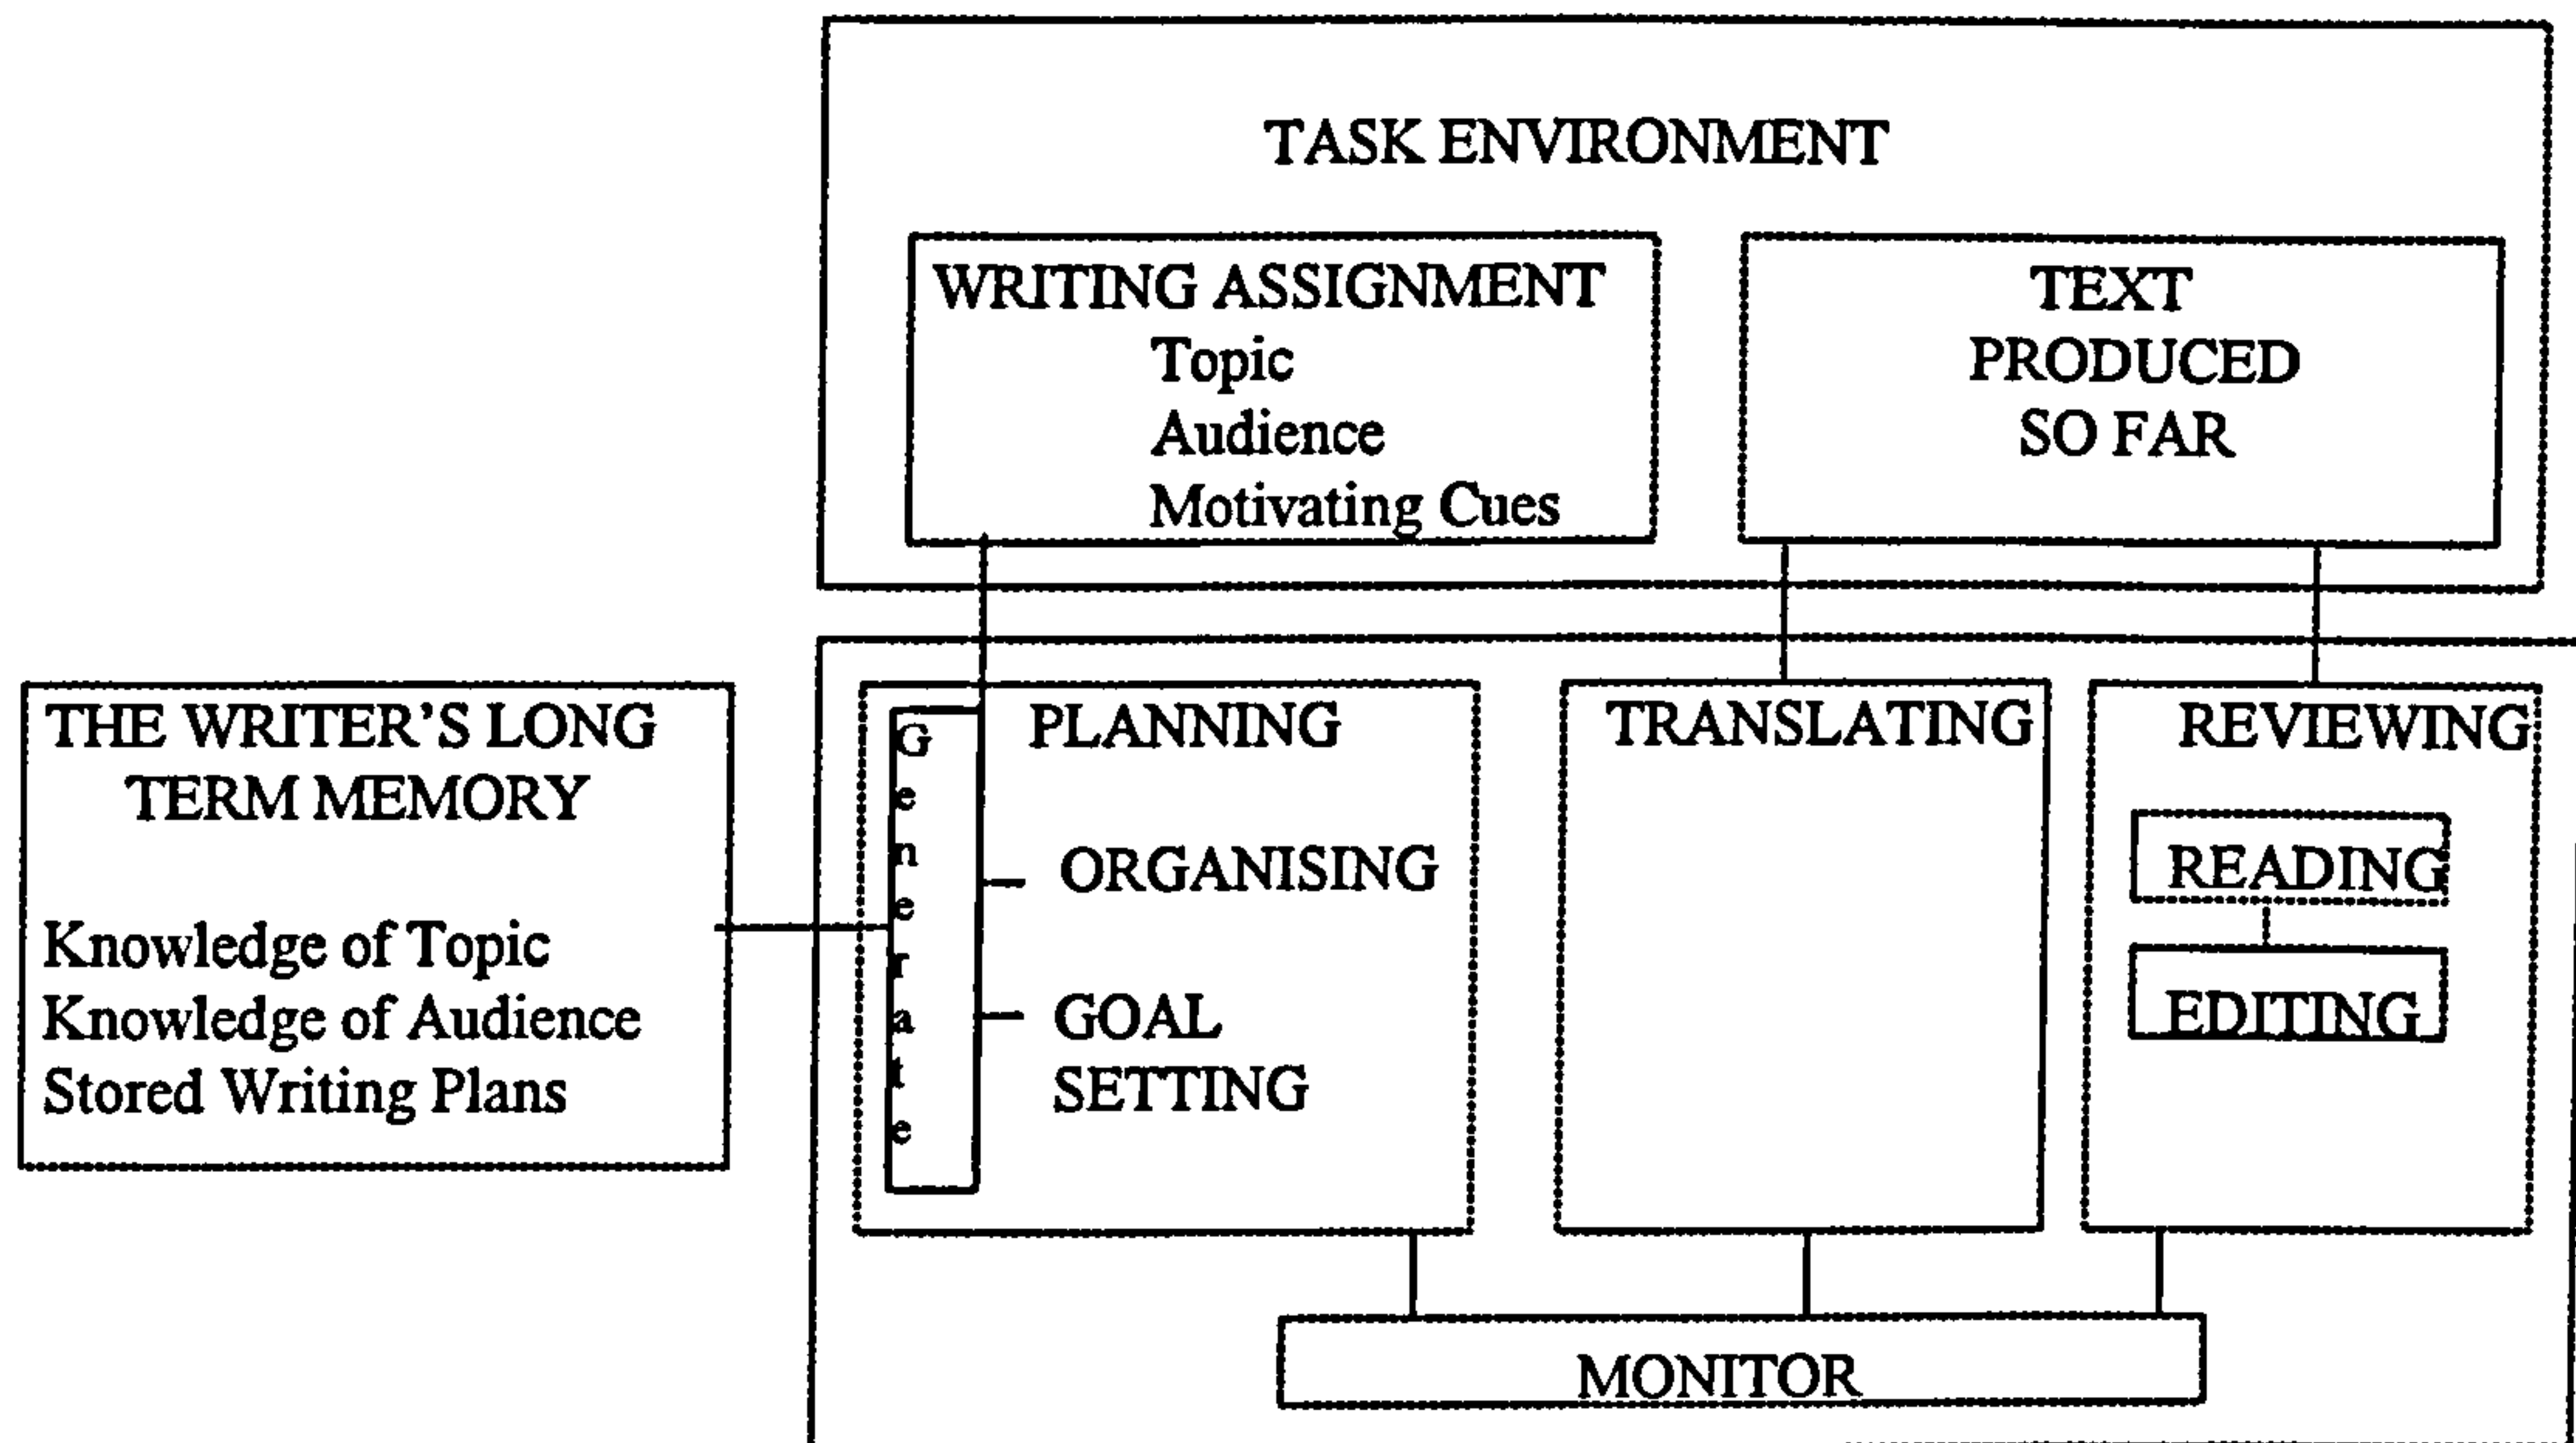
TASK ENVIRONMENT

WRITING ASSIGNMENT
Topic
Audience
Motivating Cues

TEXT
PRODUCED
SO FAR

THE WRITER'S LONG
TERM MEMORY

Knowledge of Topic
Knowledge of Audience
Stored Writing Plans

G
e
n
e
r
a
t
e

PLANNING

ORGANISING

GOAL
SETTING

TRANSLATING

REVIEWING

READING

EDITING

MONITOR